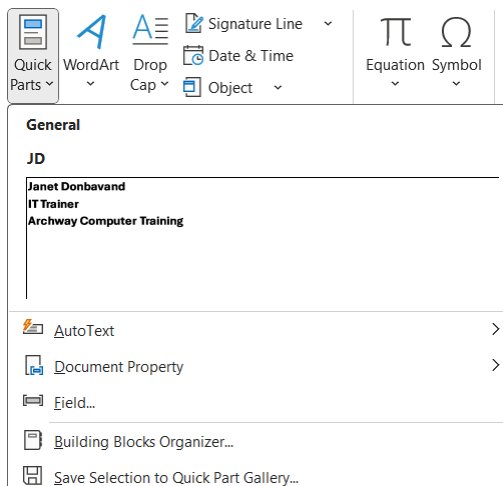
Quick Parts

WordArt

Drop Cap

Signature Line

Date & Time

Object

Equation

Symbol

General

JD

Janet Donbavand
IT Trainer
Archway Computer Training

AutoText

Document Property

Field...

Building Blocks Organizer...

Save Selection to Quick Part Gallery...